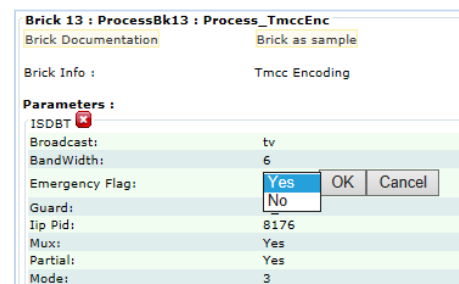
Brick 13 : ProcessBk13 : Process_TmccEnc

Brick Documentation | Brick as sample

Brick Info : | Tmcc Encoding

Parameters :

ISDBT

| | |
|---|---|
| Broadcast: | tv |
| BandWidth: | 6 |
| Emergency Flag: | Yes / No OK Cancel |
| Guard: | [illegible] |
| Iip Pid: | 8176 |
| Mux: | Yes |
| Partial: | Yes |
| Mode: | 3 |